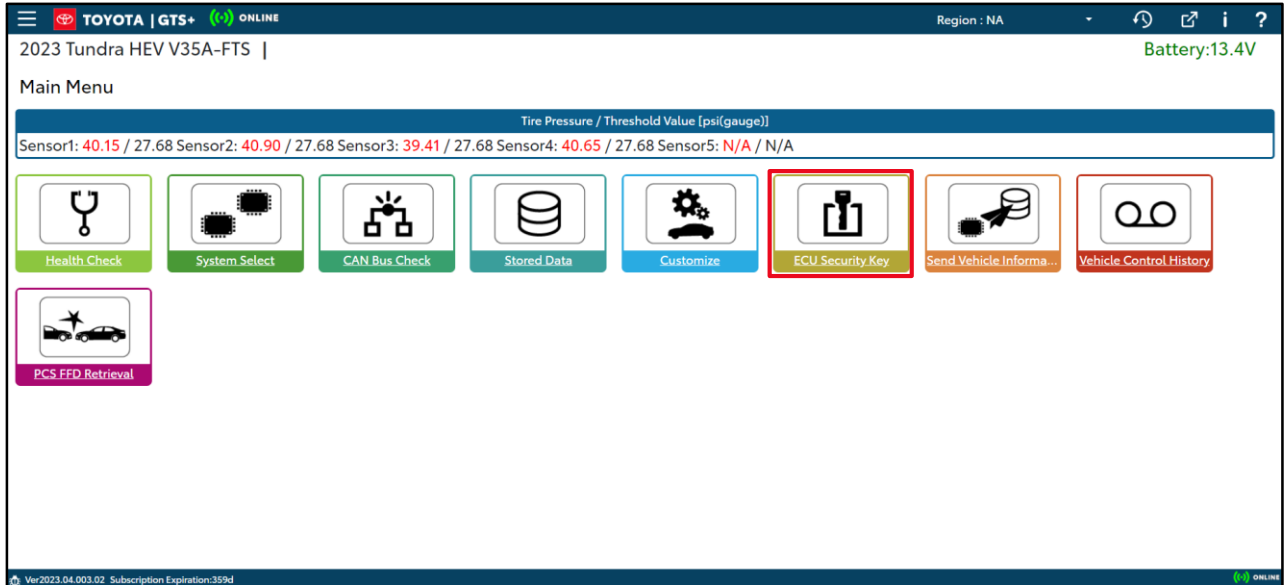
TOYOTA | GTS+ ONLINE

Region : NA

2023 Tundra HEV V35A-FTS |

Battery:13.4V

Main Menu

Tire Pressure / Threshold Value [psi(gauge)]

Sensor1: 40.15 / 27.68 Sensor2: 40.90 / 27.68 Sensor3: 39.41 / 27.68 Sensor4: 40.65 / 27.68 Sensor5: N/A / N/A

Health Check

System Select

CAN Bus Check

Stored Data

Customize

ECU Security Key

Send Vehicle Informa...

Vehicle Control History

PCS FFD Retrieval

Ver2023.04.003.02 Subscription Expiration:359d

ONLINE